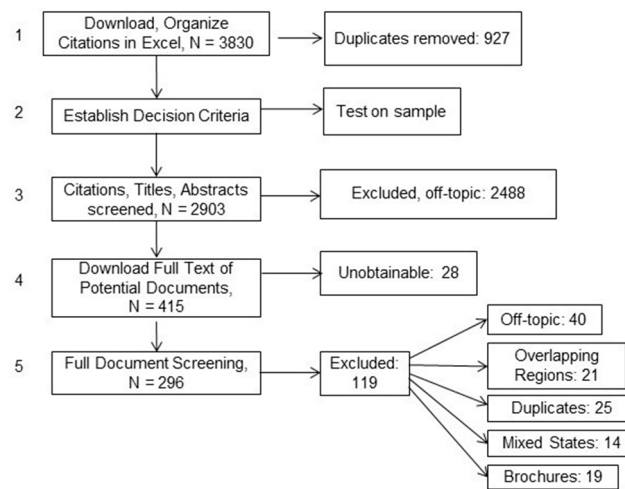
1 Download, Organize Citations in Excel, N = 3830

Duplicates removed: 927

2 Establish Decision Criteria

Test on sample

3 Citations, Titles, Abstracts screened, N = 2903

Excluded, off-topic: 2488

4 Download Full Text of Potential Documents, N = 415

Unobtainable: 28

5 Full Document Screening, N = 296

Excluded: 119

Off-topic: 40

Overlapping Regions: 21

Duplicates: 25

Mixed States: 14

Brochures: 19